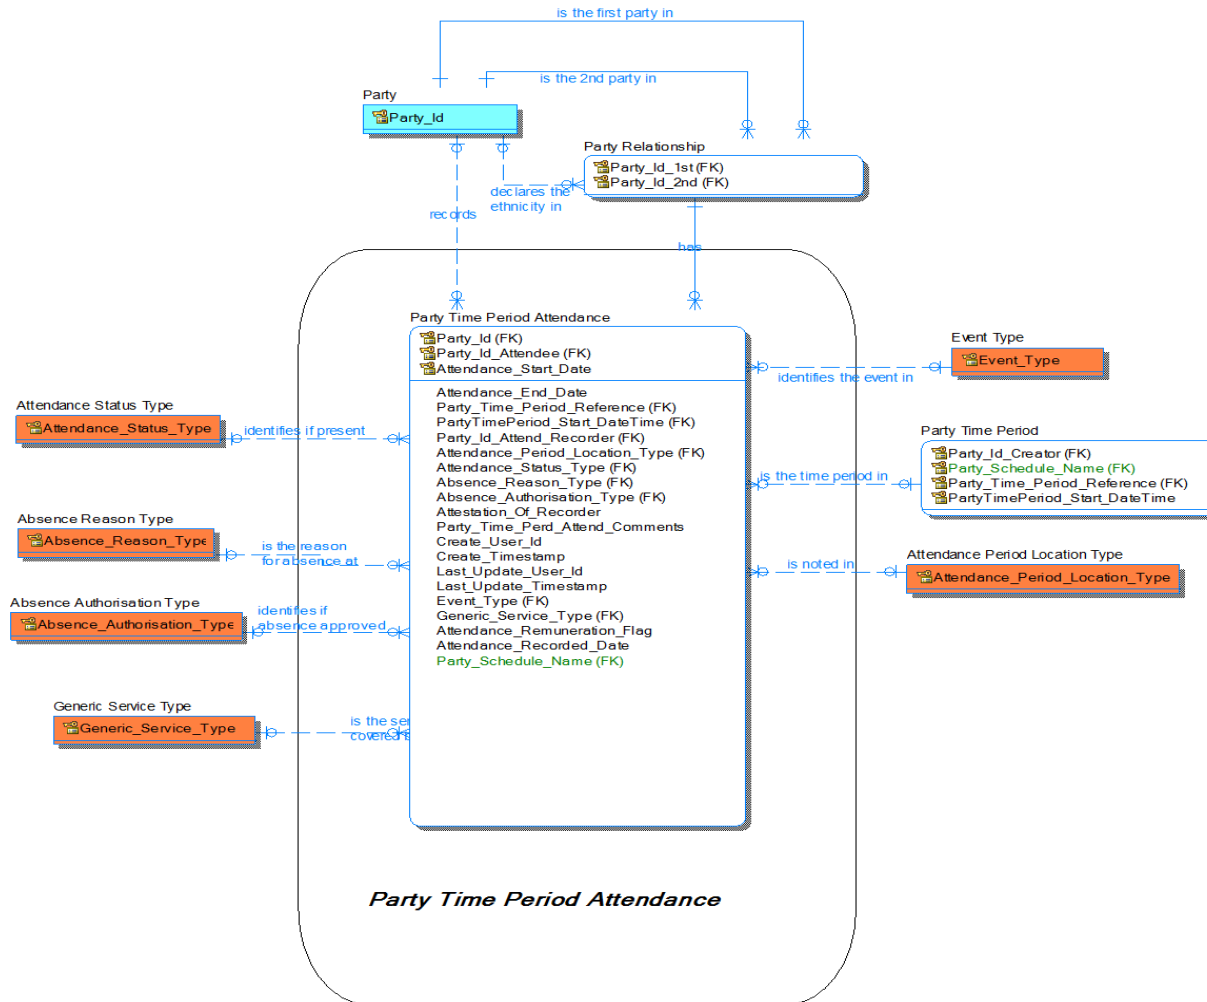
is the first party in

is the 2nd party in

Party
Party_Id

Party Relationship
Party_Id_1st (FK)
Party_Id_2nd (FK)

declares the ethnicity in

records

has

Party Time Period Attendance
Party_Id (FK)
Party_Id_Attendee (FK)
Attendance_Start_Date
Attendance_End_Date
Party_Time_Period_Reference (FK)
PartyTimePeriod_Start_DateTime (FK)
Party_Id_Attend_Recorder (FK)
Attendance_Period_Location_Type (FK)
Attendance_Status_Type (FK)
Absence_Reason_Type (FK)
Absence_Authorisation_Type (FK)
Attestation_Of_Recorder
Party_Time_Perd_Attend_Comments
Create_User_Id
Create_Timestamp
Last_Update_User_Id
Last_Update_Timestamp
Event_Type (FK)
Generic_Service_Type (FK)
Attendance_Remuneration_Flag
Attendance_Recorded_Date
Party_Schedule_Name (FK)

Event Type
Event_Type

identifies the event in

Attendance Status Type
Attendance_Status_Type

identifies if present

Party Time Period
Party_Id_Creator (FK)
Party_Schedule_Name (FK)
Party_Time_Period_Reference (FK)
PartyTimePeriod_Start_DateTime

is the time period in

Absence Reason Type
Absence_Reason_Type

is the reason for absence at

Attendance Period Location Type
Attendance_Period_Location_Type

is noted in

Absence Authorisation Type
Absence_Authorisation_Type

identifies if absence approved

Generic Service Type
Generic_Service_Type

is the se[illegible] covered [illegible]

Party Time Period Attendance